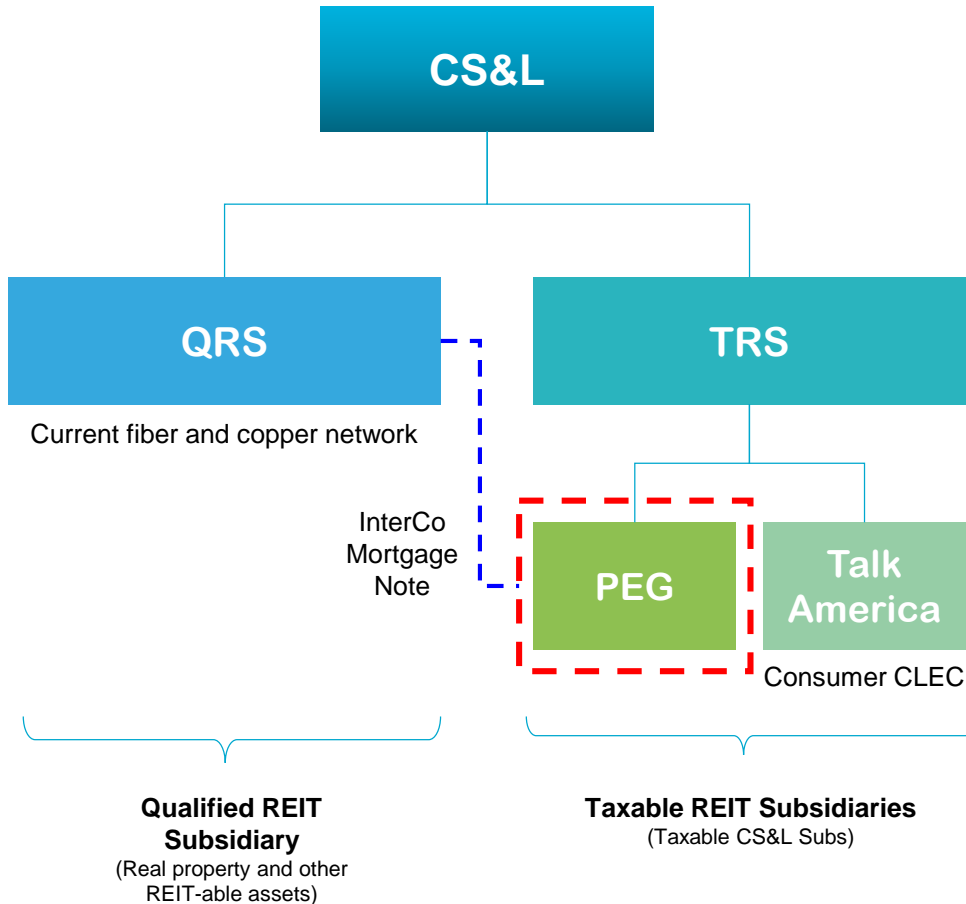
CS&L

QRS

TRS

Current fiber and copper network

InterCo Mortgage Note

PEG

Talk America

Consumer CLEC

Qualified REIT Subsidiary
(Real property and other REIT-able assets)

Taxable REIT Subsidiaries
(Taxable CS&L Subs)